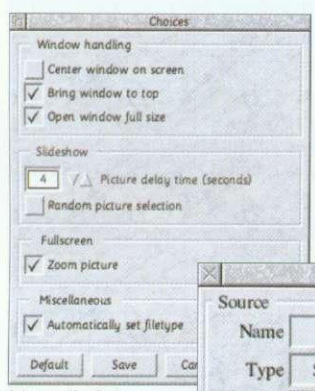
Choices

Window handling

Center window on screen

Bring window to top

Open window full size

Slideshow

4 Picture delay time (seconds)

Random picture selection

Fullscreen

Zoom picture

Miscellaneous

Automatically set filetype

Default Save Ca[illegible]

Source

Name

Type